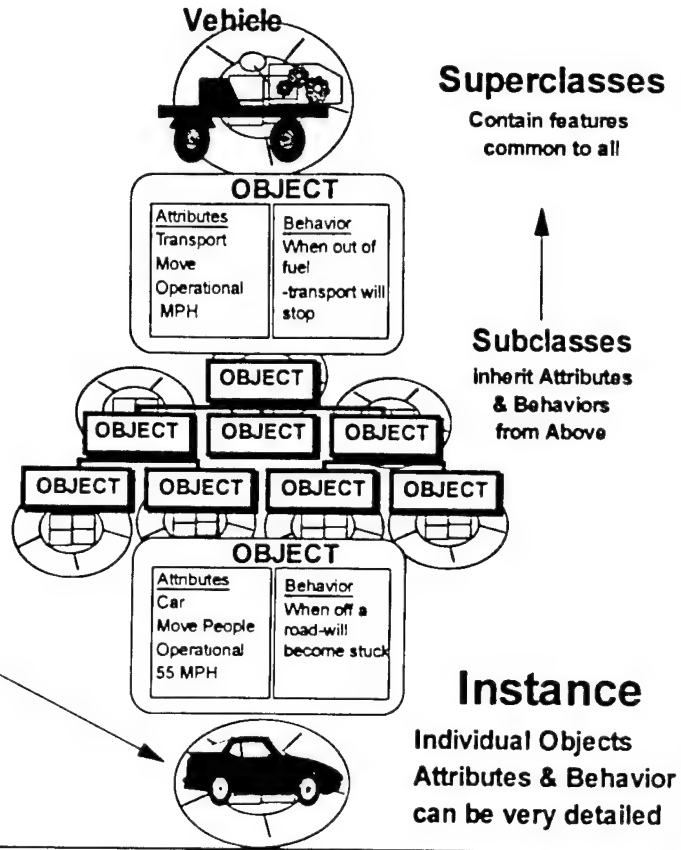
Vehicle

Superclasses
Contain features common to all

OBJECT

| Attributes | Behavior |
|---|---|
| Transport Move Operational MPH | When out of fuel -transport will stop |

Subclasses
inherit Attributes & Behaviors from Above

OBJECT

OBJECT OBJECT OBJECT

OBJECT OBJECT OBJECT OBJECT

OBJECT

| Attributes | Behavior |
|---|---|
| Car Move People Operational 55 MPH | When off a road-will become stuck |

Instance
Individual Objects Attributes & Behavior can be very detailed